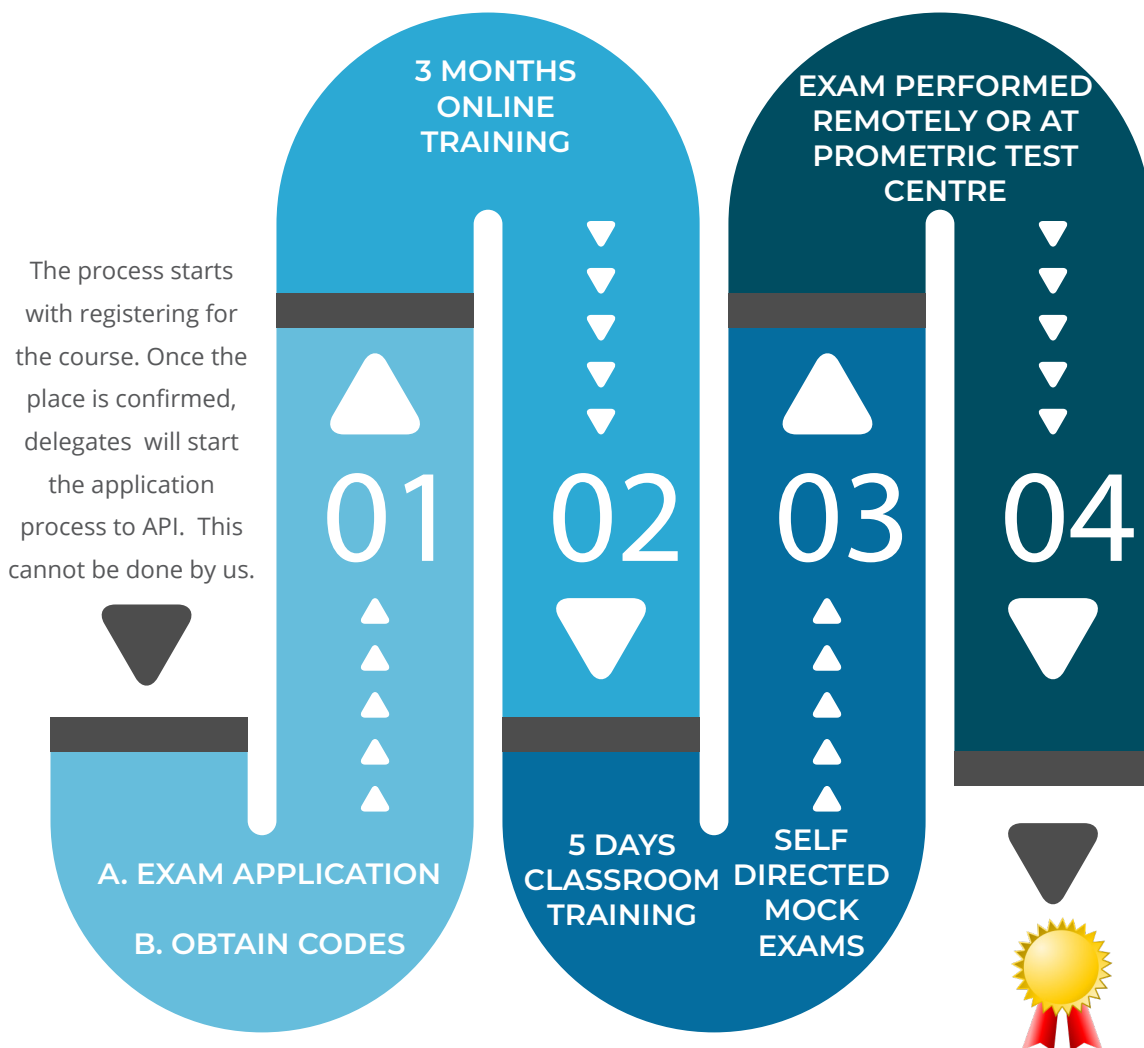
The process starts with registering for the course. Once the place is confirmed, delegates will start the application process to API. This cannot be done by us.

01

A. EXAM APPLICATION

B. OBTAIN CODES

3 MONTHS ONLINE TRAINING

02

5 DAYS CLASSROOM TRAINING

03

SELF DIRECTED MOCK EXAMS

EXAM PERFORMED REMOTELY OR AT PROMETRIC TEST CENTRE

04